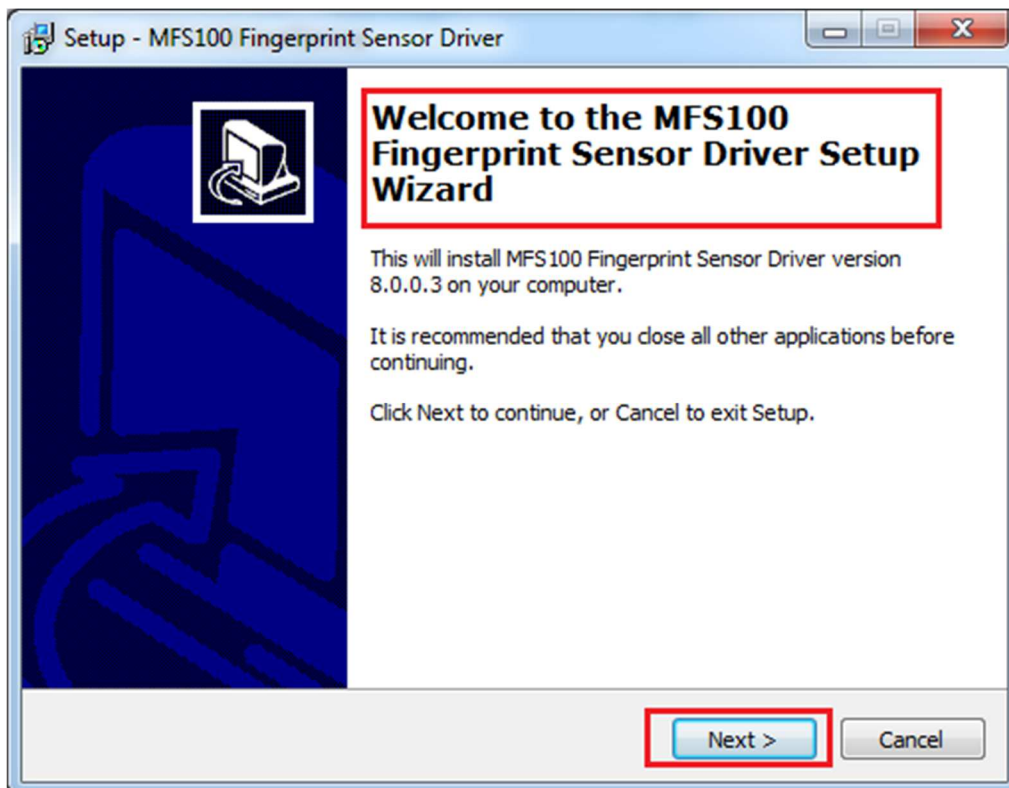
Setup - MFS100 Fingerprint Sensor Driver

Welcome to the MFS100 Fingerprint Sensor Driver Setup Wizard

This will install MFS100 Fingerprint Sensor Driver version 8.0.0.3 on your computer.

It is recommended that you close all other applications before continuing.

Click Next to continue, or Cancel to exit Setup.

Next >

Cancel